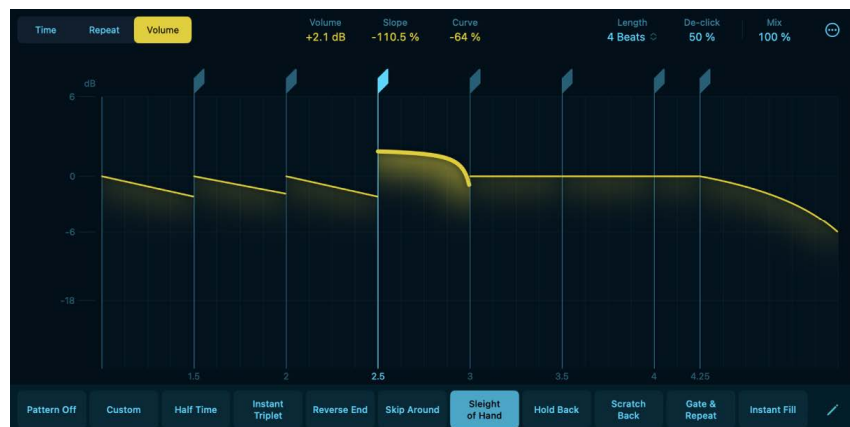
Time Repeat Volume

Volume
+2.1 dB

Slope
-110.5 %

Curve
-64 %

Length
4 Beats

De-click
50 %

Mix
100 %

dB
6
0
-6
-18

1.5
2
2.5
3
3.5
4
4.25

Pattern Off
Custom
Half Time
Instant Triplet
Reverse End
Skip Around
Sleight of Hand
Hold Back
Scratch Back
Gate & Repeat
Instant Fill